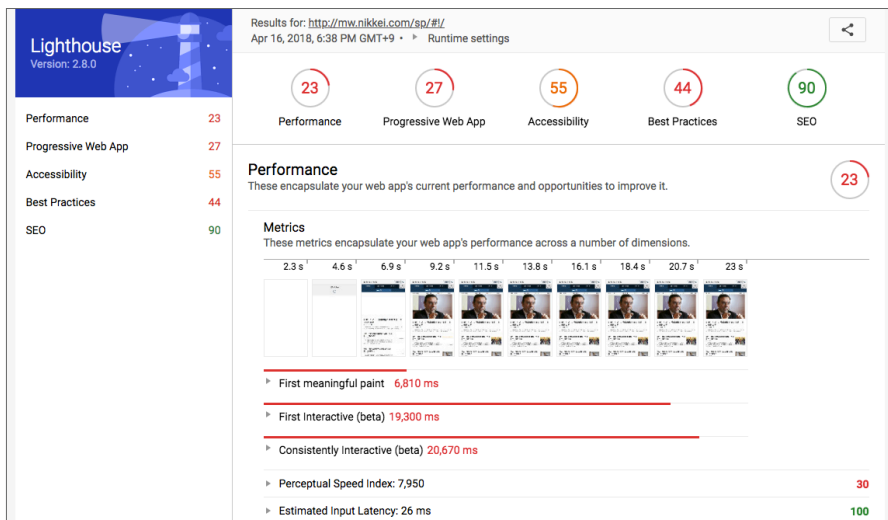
Lighthouse
Version: 2.8.0

Performance 23
Progressive Web App 27
Accessibility 55
Best Practices 44
SEO 90

Results for: http://mw.nikkei.com/sp/#!/
Apr 16, 2018, 6:38 PM GMT+9 • Runtime settings

23
Performance

27
Progressive Web App

55
Accessibility

44
Best Practices

90
SEO

Performance
These encapsulate your web app's current performance and opportunities to improve it.

23

Metrics
These metrics encapsulate your web app's performance across a number of dimensions.

2.3 s 4.6 s 6.9 s 9.2 s 11.5 s 13.8 s 16.1 s 18.4 s 20.7 s 23 s

First meaningful paint 6,810 ms

First Interactive (beta) 19,300 ms

Consistently Interactive (beta) 20,670 ms

Perceptual Speed Index: 7,950 30

Estimated Input Latency: 26 ms 100